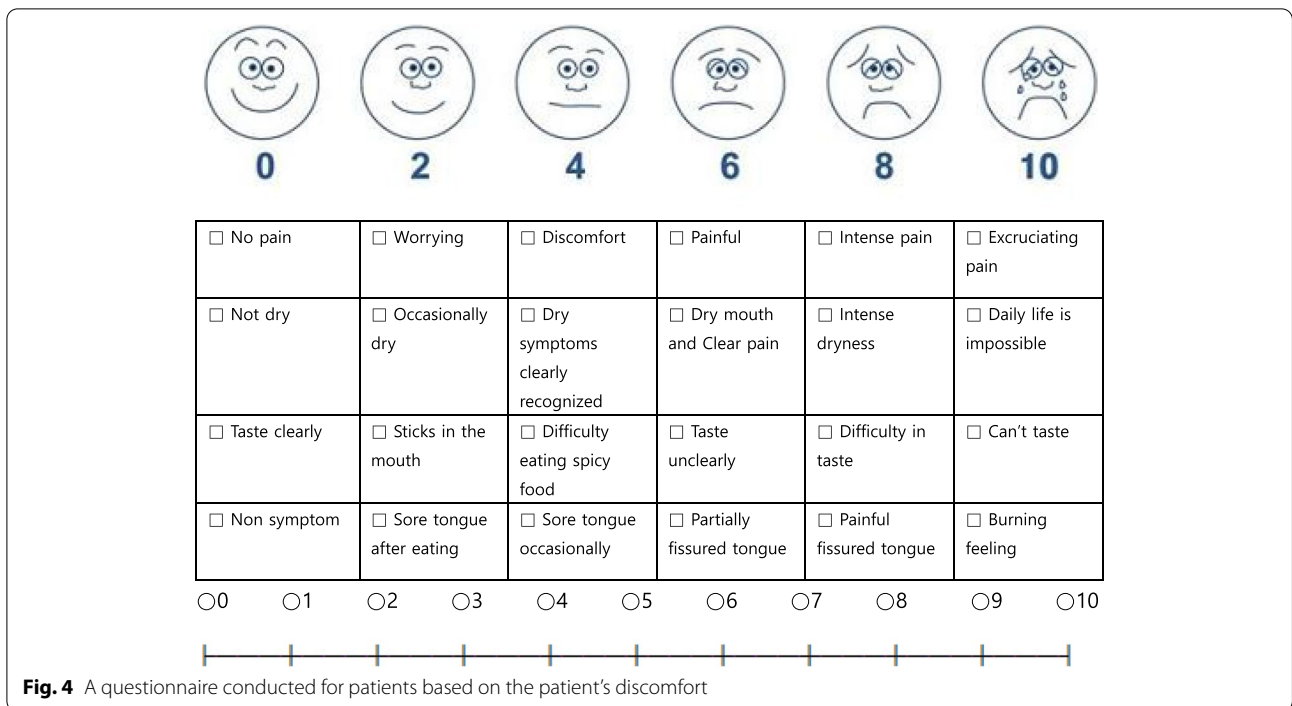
0 2 4 6 8 10

| ☐ No pain | ☐ Worrying | ☐ Discomfort | ☐ Painful | ☐ Intense pain | ☐ Excruciating pain |
|---|---|---|---|---|---|
| ☐ Not dry | ☐ Occasionally dry | ☐ Dry symptoms clearly recognized | ☐ Dry mouth and Clear pain | ☐ Intense dryness | ☐ Daily life is impossible |
| ☐ Taste clearly | ☐ Sticks in the mouth | ☐ Difficulty eating spicy food | ☐ Taste unclearly | ☐ Difficulty in taste | ☐ Can't taste |
| ☐ Non symptom | ☐ Sore tongue after eating | ☐ Sore tongue occasionally | ☐ Partially fissured tongue | ☐ Painful fissured tongue | ☐ Burning feeling |

○0 ○1 ○2 ○3 ○4 ○5 ○6 ○7 ○8 ○9 ○10

**Fig. 4** A questionnaire conducted for patients based on the patient's discomfort